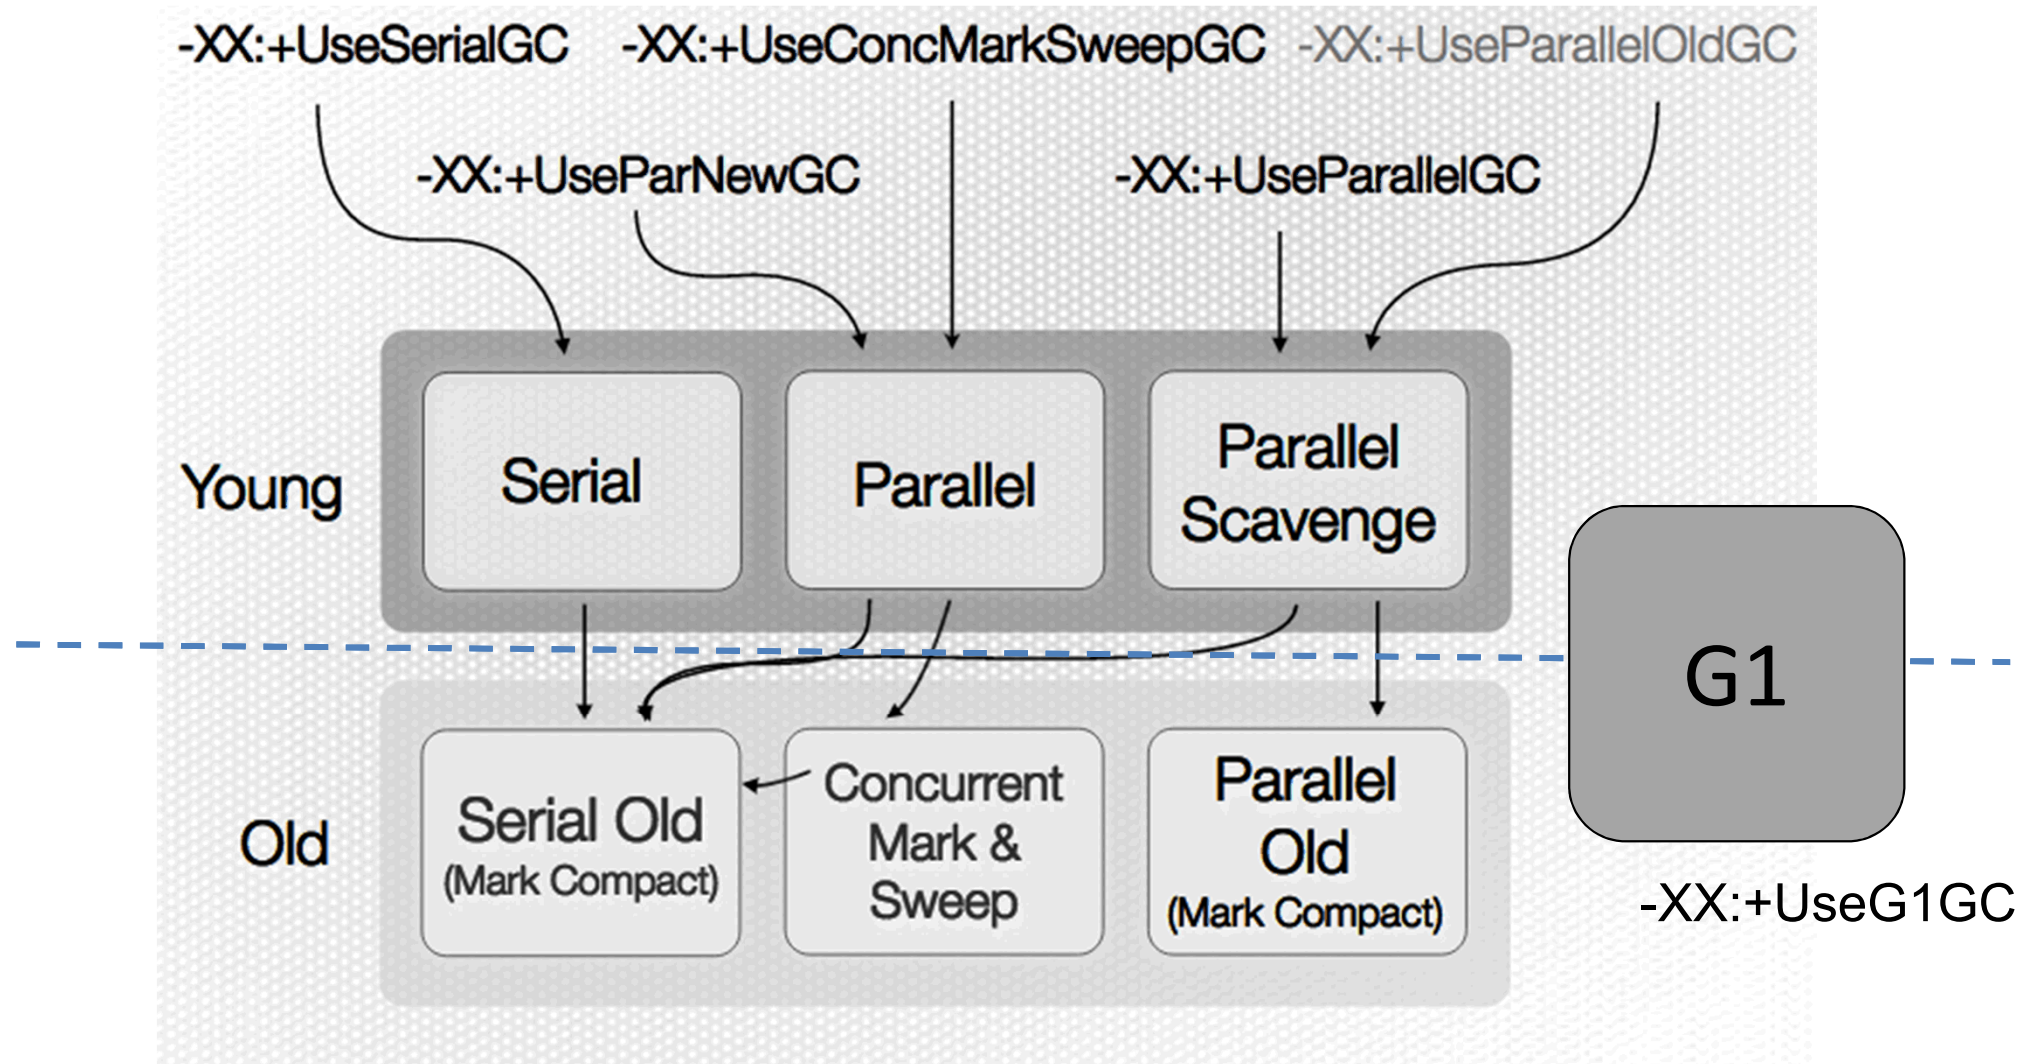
-XX:+UseSerialGC -XX:+UseConcMarkSweepGC -XX:+UseParallelOldGC

-XX:+UseParNewGC -XX:+UseParallelGC

Young

Serial

Parallel

Parallel Scavenge

G1

Old

Serial Old (Mark Compact)

Concurrent Mark & Sweep

Parallel Old (Mark Compact)

-XX:+UseG1GC